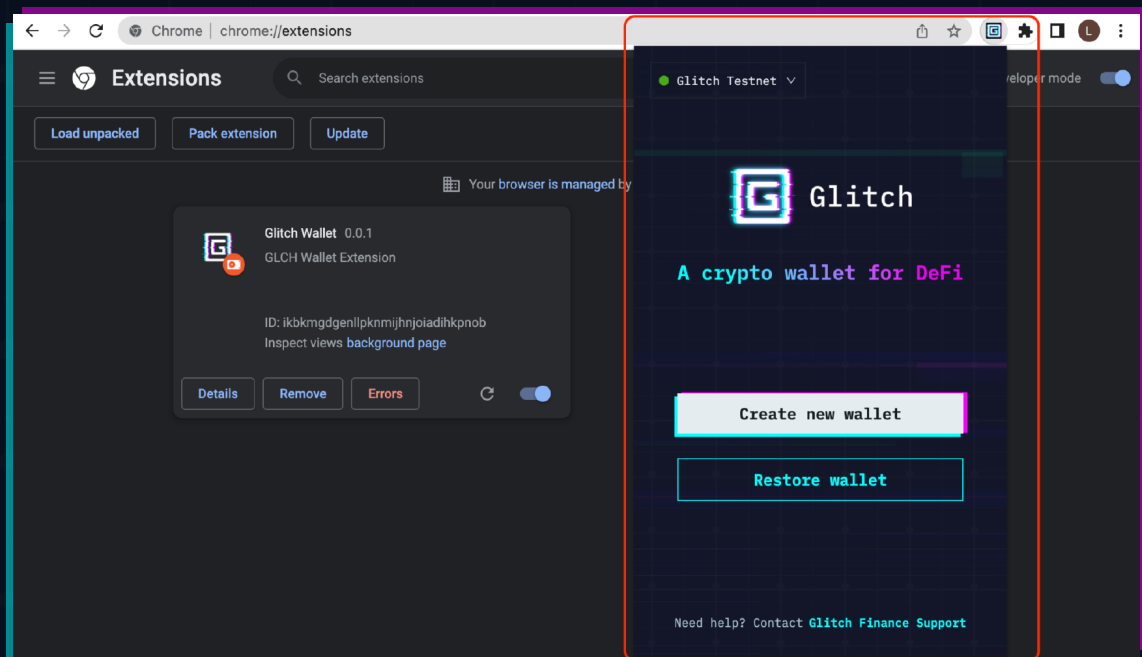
Chrome | chrome://extensions

L

Extensions

Search extensions

veloper mode

Load unpacked

Pack extension

Update

Your browser is managed by

Glitch Wallet 0.0.1

GLCH Wallet Extension

ID: ikbkmgdgenllpknmijhnjoiadihkpnob

Inspect views background page

Details

Remove

Errors

Glitch Testnet

Glitch

A crypto wallet for DeFi

Create new wallet

Restore wallet

Need help? Contact Glitch Finance Support